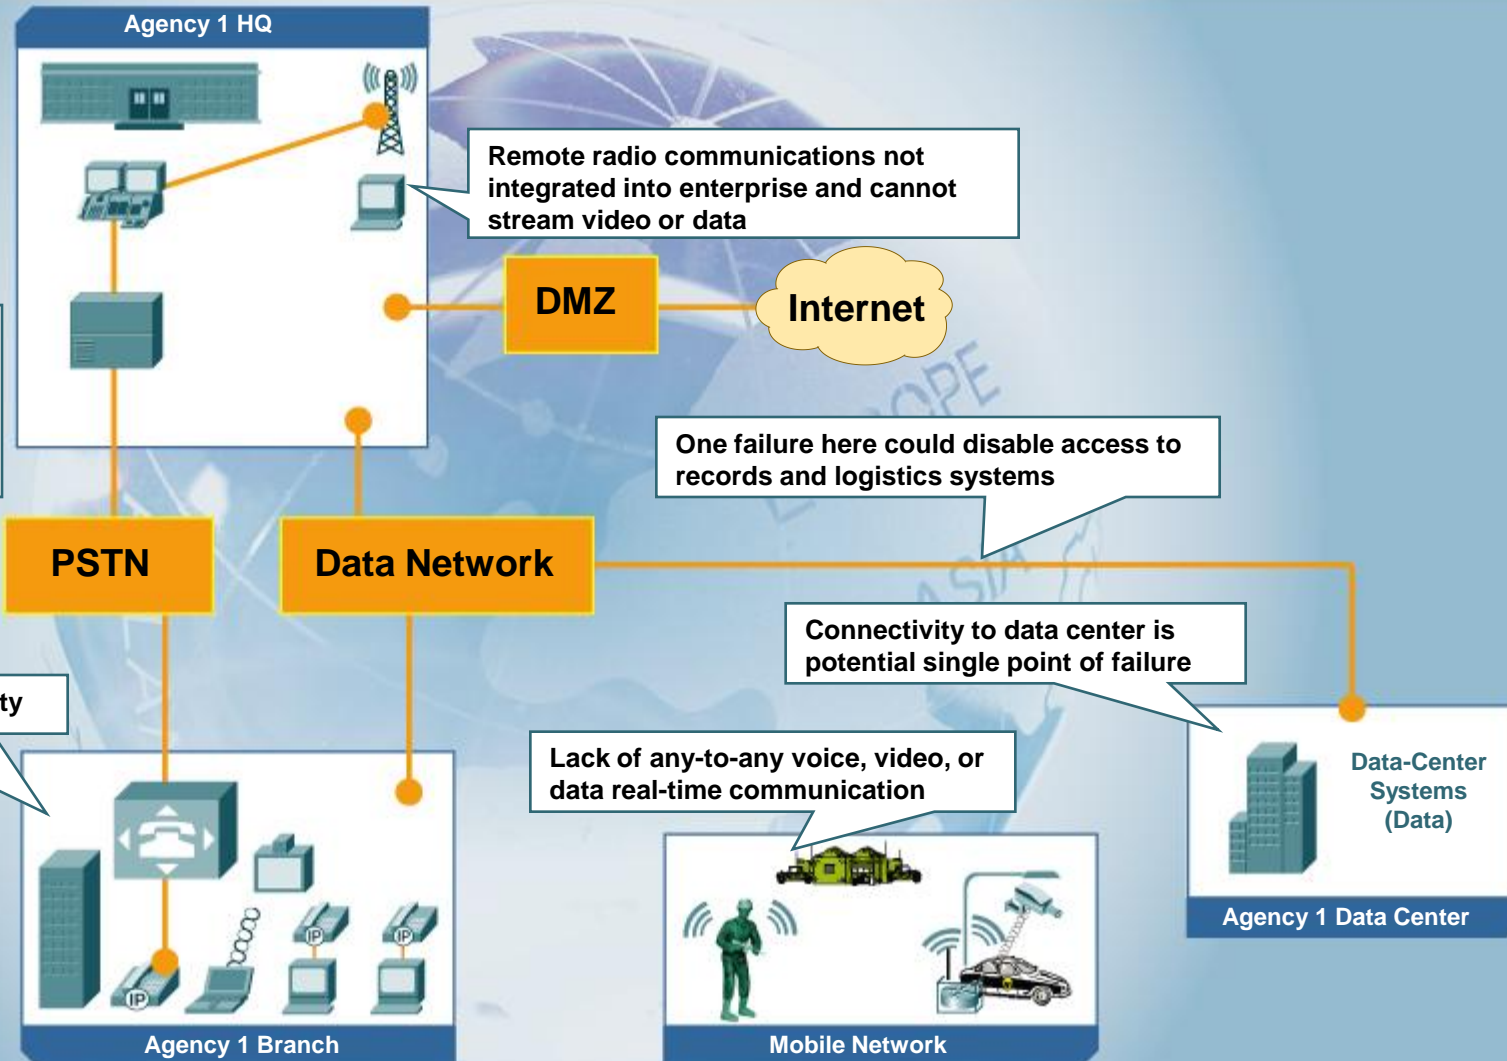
Agency 1 HQ

Remote radio communications not integrated into enterprise and cannot stream video or data

DMZ

Internet

One failure here could disable access to records and logistics systems

PSTN

Data Network

Connectivity to data center is potential single point of failure

ty

Lack of any-to-any voice, video, or data real-time communication

IP

IP

IP

Data-Center Systems (Data)

Agency 1 Data Center

Agency 1 Branch

Mobile Network